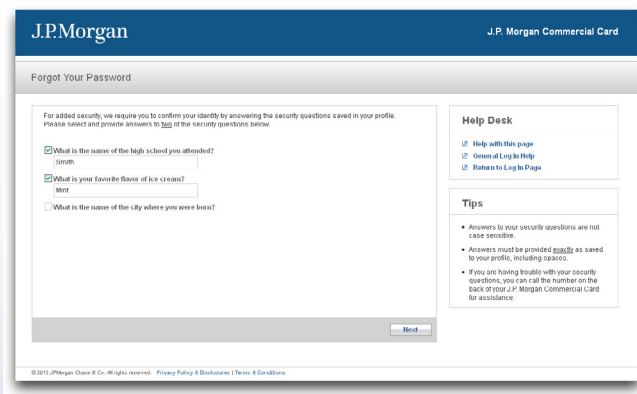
J.P.Morgan

J.P. Morgan Commercial Card

Forgot Your Password

For added security, we require you to confirm your identity by answering the security questions saved in your profile. Please select and provide answers to two of the security questions below.

What is the name of the high school you attended?

Smith

What is your favorite flavor of ice cream?

Mint

What is the name of the city where you were born?

Next

Help Desk

Help with this page

General Log In Help

Return to Log In Page

Tips

• Answers to your security questions are not case sensitive.

• Answers must be provided exactly as saved to your profile, including spaces.

• If you are having trouble with your security questions, you can call the number on the back of your J.P. Morgan Commercial Card for assistance.

© 2013 JPMorgan Chase & Co. All rights reserved. Privacy Policy & Disclosures | Terms & Conditions